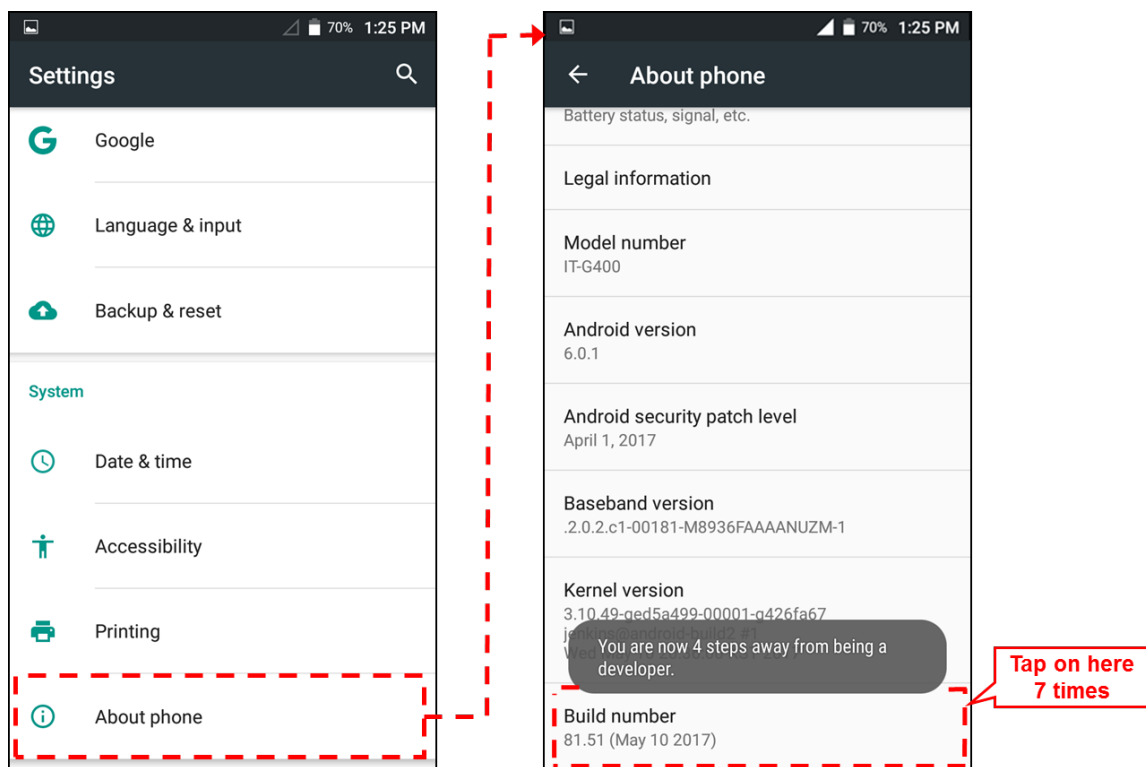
70% 1:25 PM

Settings

Google

Language & input

Backup & reset

System

Date & time

Accessibility

Printing

About phone

70% 1:25 PM

About phone

Battery status, signal, etc.

Legal information

Model number
IT-G400

Android version
6.0.1

Android security patch level
April 1, 2017

Baseband version
.2.0.2.c1-00181-M8936FAAAANUZM-1

Kernel version
3.10.49-ged5a499-00001-g426fa67
jen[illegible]@android-build2 #1
Wed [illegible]

You are now 4 steps away from being a developer.

Build number
81.51 (May 10 2017)

Tap on here 7 times